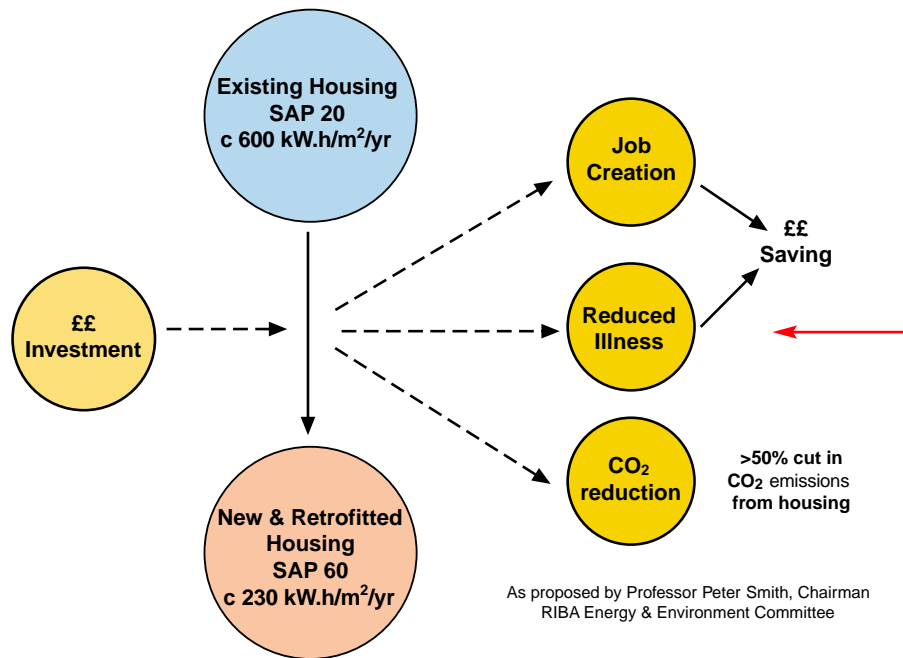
Existing Housing
SAP 20
c 600 kW.h/m$^2$/yr

££
Investment

New & Retrofitted Housing
SAP 60
c 230 kW.h/m$^2$/yr

Job Creation

Reduced Illness

$CO_2$ reduction

££
Saving

>50% cut in $CO_2$ emissions from housing

As proposed by Professor Peter Smith, Chairman RIBA Energy & Environment Committee